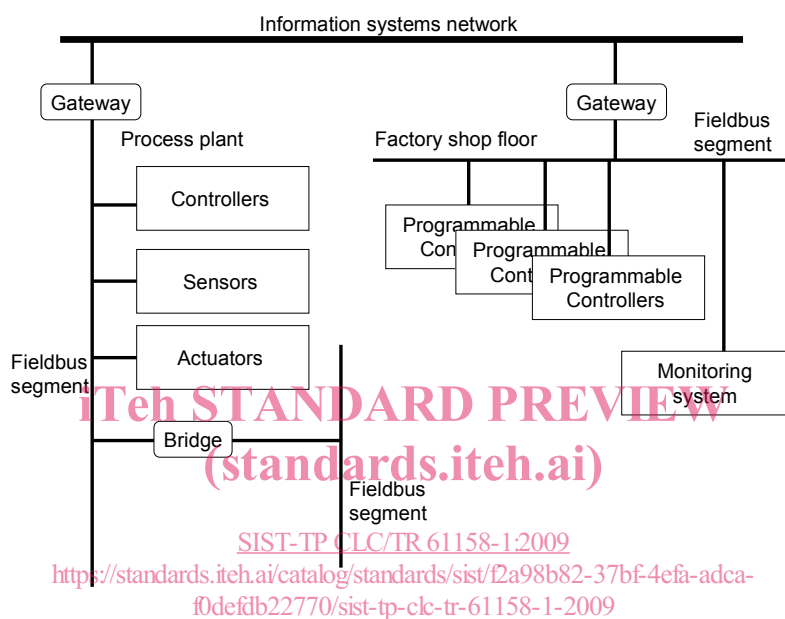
Information systems network

Gateway

Gateway

Process plant

Factory shop floor

Fieldbus segment

Controllers

Sensors

Actuators

Programmable Con

Programmable Cont

Programmable Controllers

Fieldbus segment

Monitoring system

Bridge

Fieldbus segment

iTeh STANDARD PREVIEW
(standards.iteh.ai)

SIST-TP CLC/TR 61158-1:2009
https://standards.iteh.ai/catalog/standards/sist/f2a98b82-37bf-4efa-adca-f0defdb22770/sist-tp-clc-tr-61158-1-2009